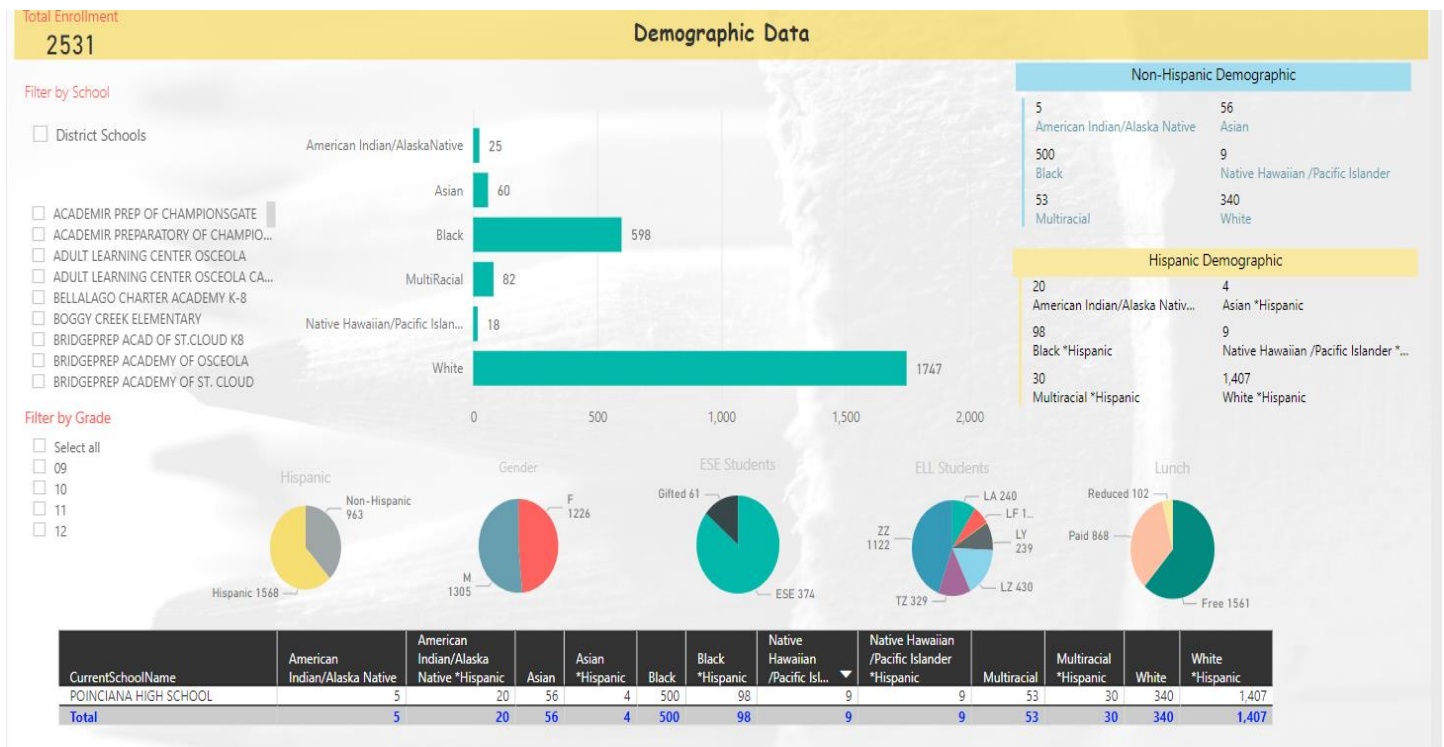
Total Enrollment
2531

Demographic Data

Filter by School

District Schools

ACADEMIR PREP OF CHAMPIONSGATE
ACADEMIR PREPARATORY OF CHAMPIO...
ADULT LEARNING CENTER OSCEOLA
ADULT LEARNING CENTER OSCEOLA CA...
BELLALAGO CHARTER ACADEMY K-8
BOGGY CREEK ELEMENTARY
BRIDGEPREP ACAD OF ST.CLOUD K8
BRIDGEPREP ACADEMY OF OSCEOLA
BRIDGEPREP ACADEMY OF ST. CLOUD

Filter by Grade

Select all
09
10
11
12

American Indian/AlaskaNative 25
Asian 60
Black 598
MultiRacial 82
Native Hawaiian/Pacific Islan... 18
White 1747
0
500
1,000
1,500
2,000

Non-Hispanic Demographic

5
American Indian/Alaska Native
56
Asian
500
Black
9
Native Hawaiian /Pacific Islander
53
Multiracial
340
White

Hispanic Demographic

20
American Indian/Alaska Nativ...
4
Asian *Hispanic
98
Black *Hispanic
9
Native Hawaiian /Pacific Islander *...
30
Multiracial *Hispanic
1,407
White *Hispanic

Hispanic
Non-Hispanic 963
Hispanic 1568

Gender
F 1226
M 1305

ESE Students
Gifted 61
ESE 374

ELL Students
LA 240
LF 1...
LY 239
LZ 430
TZ 329
ZZ 1122

Lunch
Reduced 102
Paid 868
Free 1561

| CurrentSchoolName | American Indian/Alaska Native | American Indian/Alaska Native *Hispanic | Asian | Asian *Hispanic | Black | Black *Hispanic | Native Hawaiian /Pacific Isl... | Native Hawaiian /Pacific Islander *Hispanic | Multiracial | Multiracial *Hispanic | White | White *Hispanic |
|---|---|---|---|---|---|---|---|---|---|---|---|---|
| POINCIANA HIGH SCHOOL | 5 | 20 | 56 | 4 | 500 | 98 | 9 | 9 | 53 | 30 | 340 | 1,407 |
| Total | 5 | 20 | 56 | 4 | 500 | 98 | 9 | 9 | 53 | 30 | 340 | 1,407 |